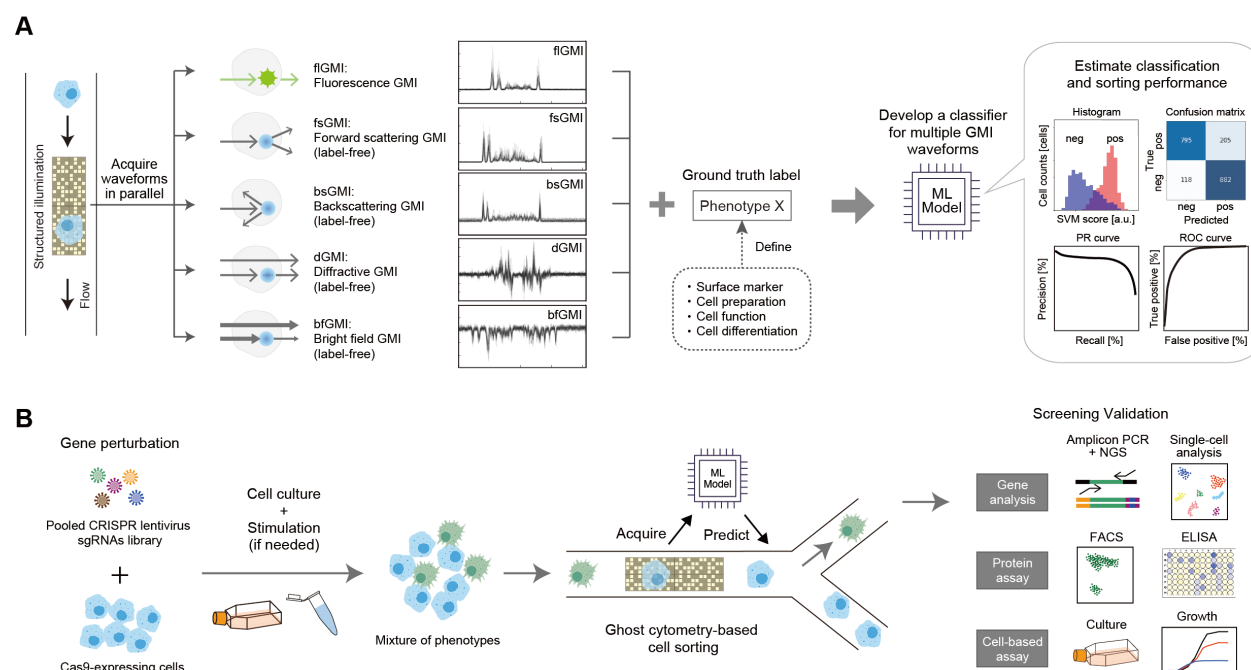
A

Structured illumination

Flow

Acquire waveforms in parallel

flGMI: Fluorescence GMI

fsGMI: Forward scattering GMI (label-free)

bsGMI: Backscattering GMI (label-free)

dGMI: Diffractive GMI (label-free)

bfGMI: Bright field GMI (label-free)

flGMI

fsGMI

bsGMI

dGMI

bfGMI

Ground truth label

Phenotype X

Define

・Surface marker
・Cell preparation
・Cell function
・Cell differentiation

Develop a classifier for multiple GMI waveforms

ML Model

Estimate classification and sorting performance

Histogram

neg pos

Cell counts [cells]

SVM score [a.u.]

Confusion matrix

| | | |
|---|---|---|
| pos | 795 | 205 |
| neg | 118 | 882 |
| | neg | pos |

True

Predicted

PR curve

Precision [%]

Recall [%]

ROC curve

True positive [%]

False positive [%]

B

Gene perturbation

Pooled CRISPR lentivirus sgRNAs library

+

Cas9-expressing cells

Cell culture + Stimulation (if needed)

Mixture of phenotypes

ML Model

Acquire

Predict

Ghost cytometry-based cell sorting

Screening Validation

Gene analysis

Amplicon PCR + NGS

Single-cell analysis

Protein assay

FACS

ELISA

Cell-based assay

Culture

Growth